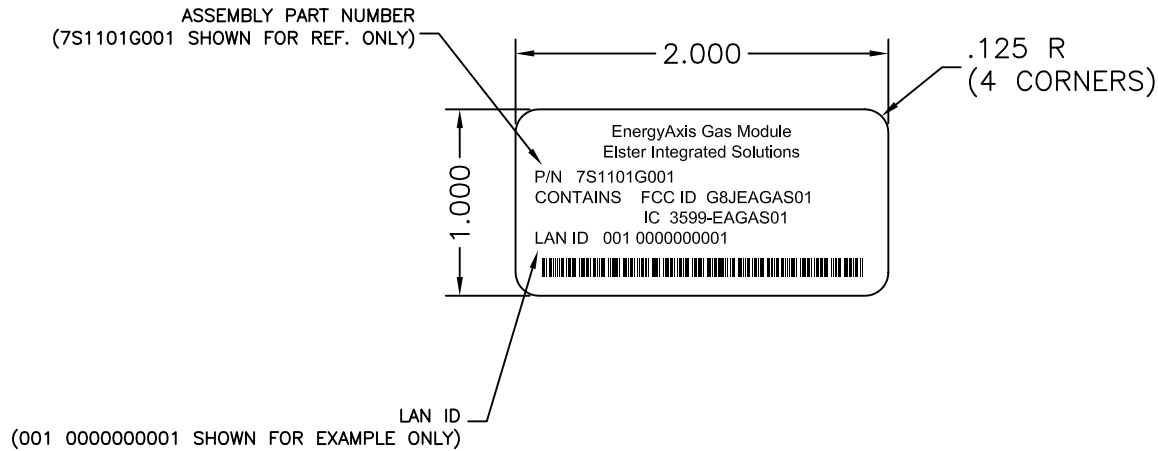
ASSEMBLY PART NUMBER
(7S1101G001 SHOWN FOR REF. ONLY)

2.000

.125 R
(4 CORNERS)

1.000

EnergyAxis Gas Module
Elster Integrated Solutions
P/N 7S1101G001
CONTAINS FCC ID G8JEAGAS01
IC 3599-EAGAS01
LAN ID 001 0000000001

LAN ID
(001 0000000001 SHOWN FOR EXAMPLE ONLY)